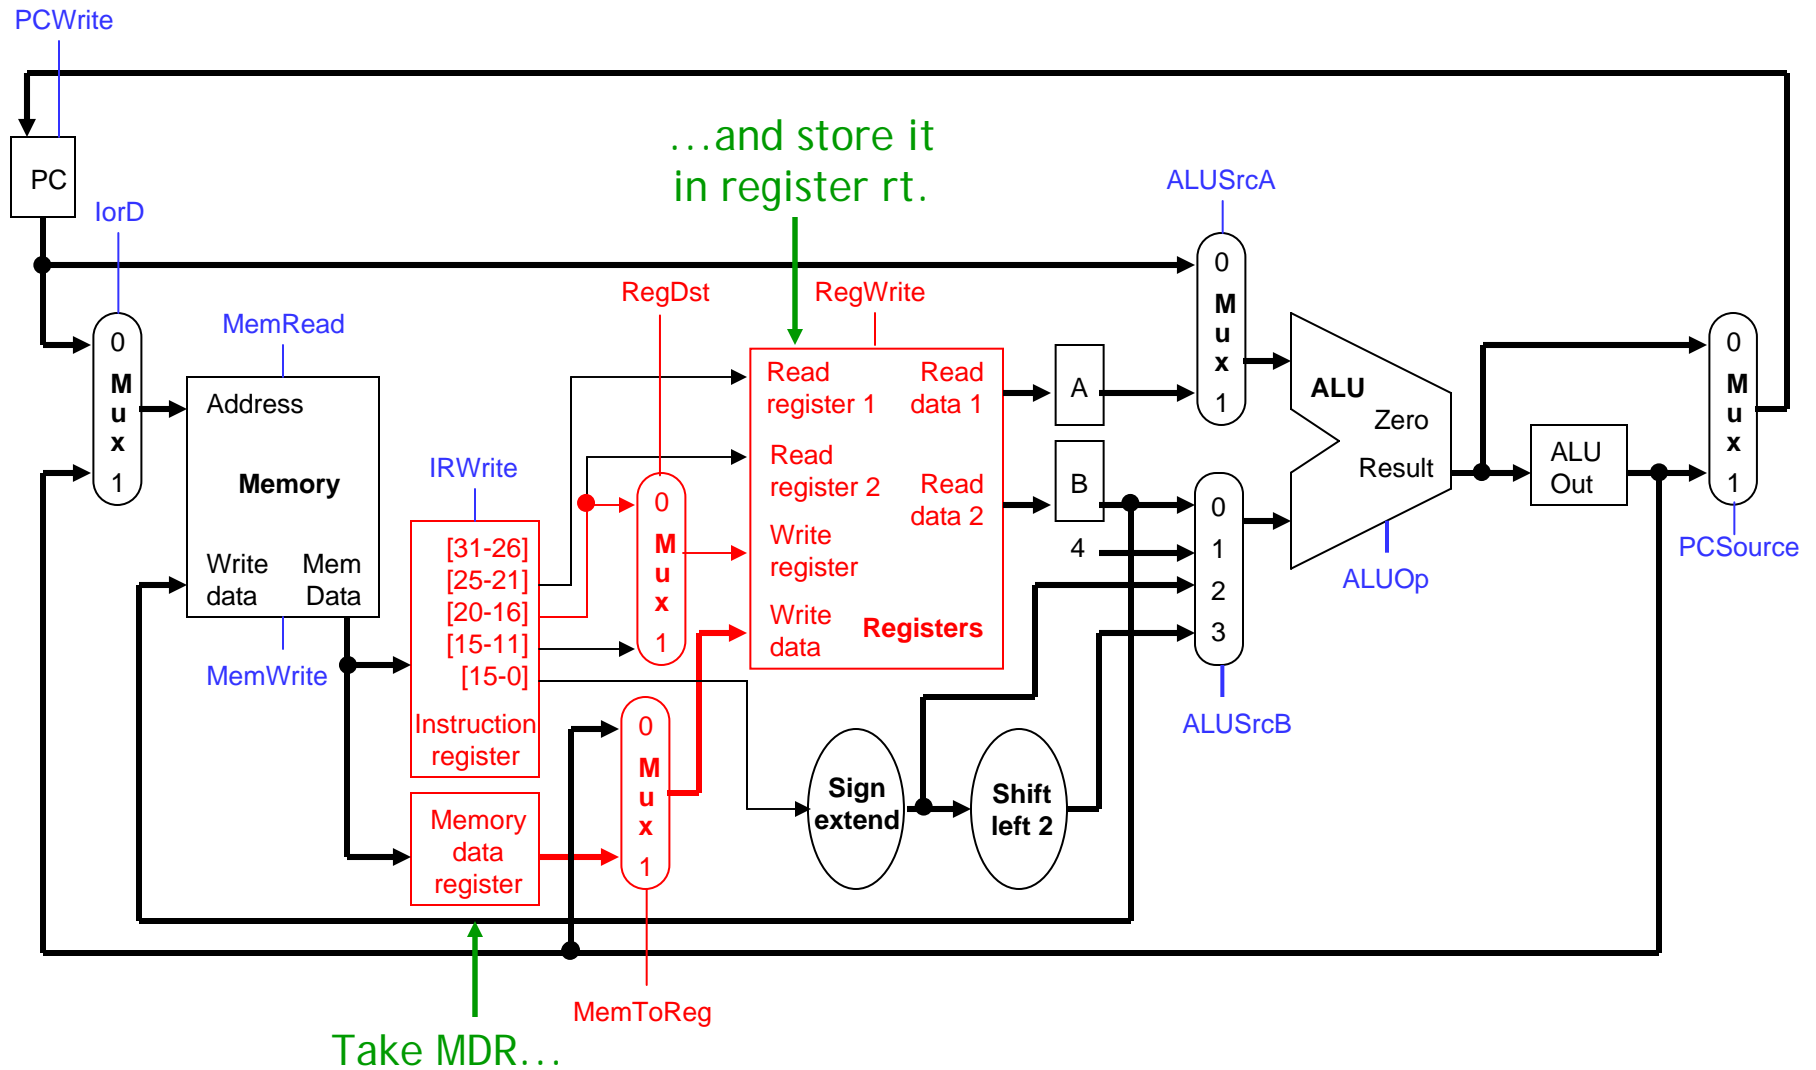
PCWrite

PC

IorD

...and store it in register rt.

ALUSrcA

RegDst

RegWrite

MemRead

0 M u x 1

Address

Memory

Write data

Mem Data

MemWrite

IRWrite

[31-26]
[25-21]
[20-16]
[15-11]
[15-0]

Instruction register

0 M u x 1

Read register 1

Read data 1

Read register 2

Read data 2

Write register

Write data

Registers

A

B

4

0 M u x 1

0
1
2
3

ALU

Zero

Result

ALUOp

ALU Out

0 M u x 1

PCSource

ALUSrcB

Memory data register

0 M u x 1

Sign extend

Shift left 2

MemToReg

Take MDR...